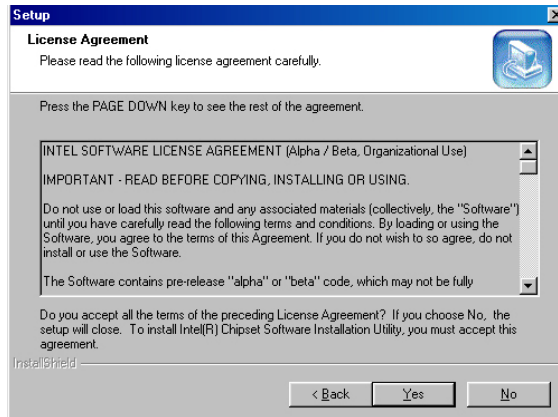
Setup

License Agreement

Please read the following license agreement carefully.

Press the PAGE DOWN key to see the rest of the agreement.

INTEL SOFTWARE LICENSE AGREEMENT (Alpha / Beta, Organizational Use)

IMPORTANT - READ BEFORE COPYING, INSTALLING OR USING.

Do not use or load this software and any associated materials (collectively, the "Software") until you have carefully read the following terms and conditions. By loading or using the Software, you agree to the terms of this Agreement. If you do not wish to so agree, do not install or use the Software.

The Software contains pre-release "alpha" or "beta" code, which may not be fully

Do you accept all the terms of the preceding License Agreement? If you choose No, the setup will close. To install Intel(R) Chipset Software Installation Utility, you must accept this agreement.

InstallShield

< Back

Yes

No